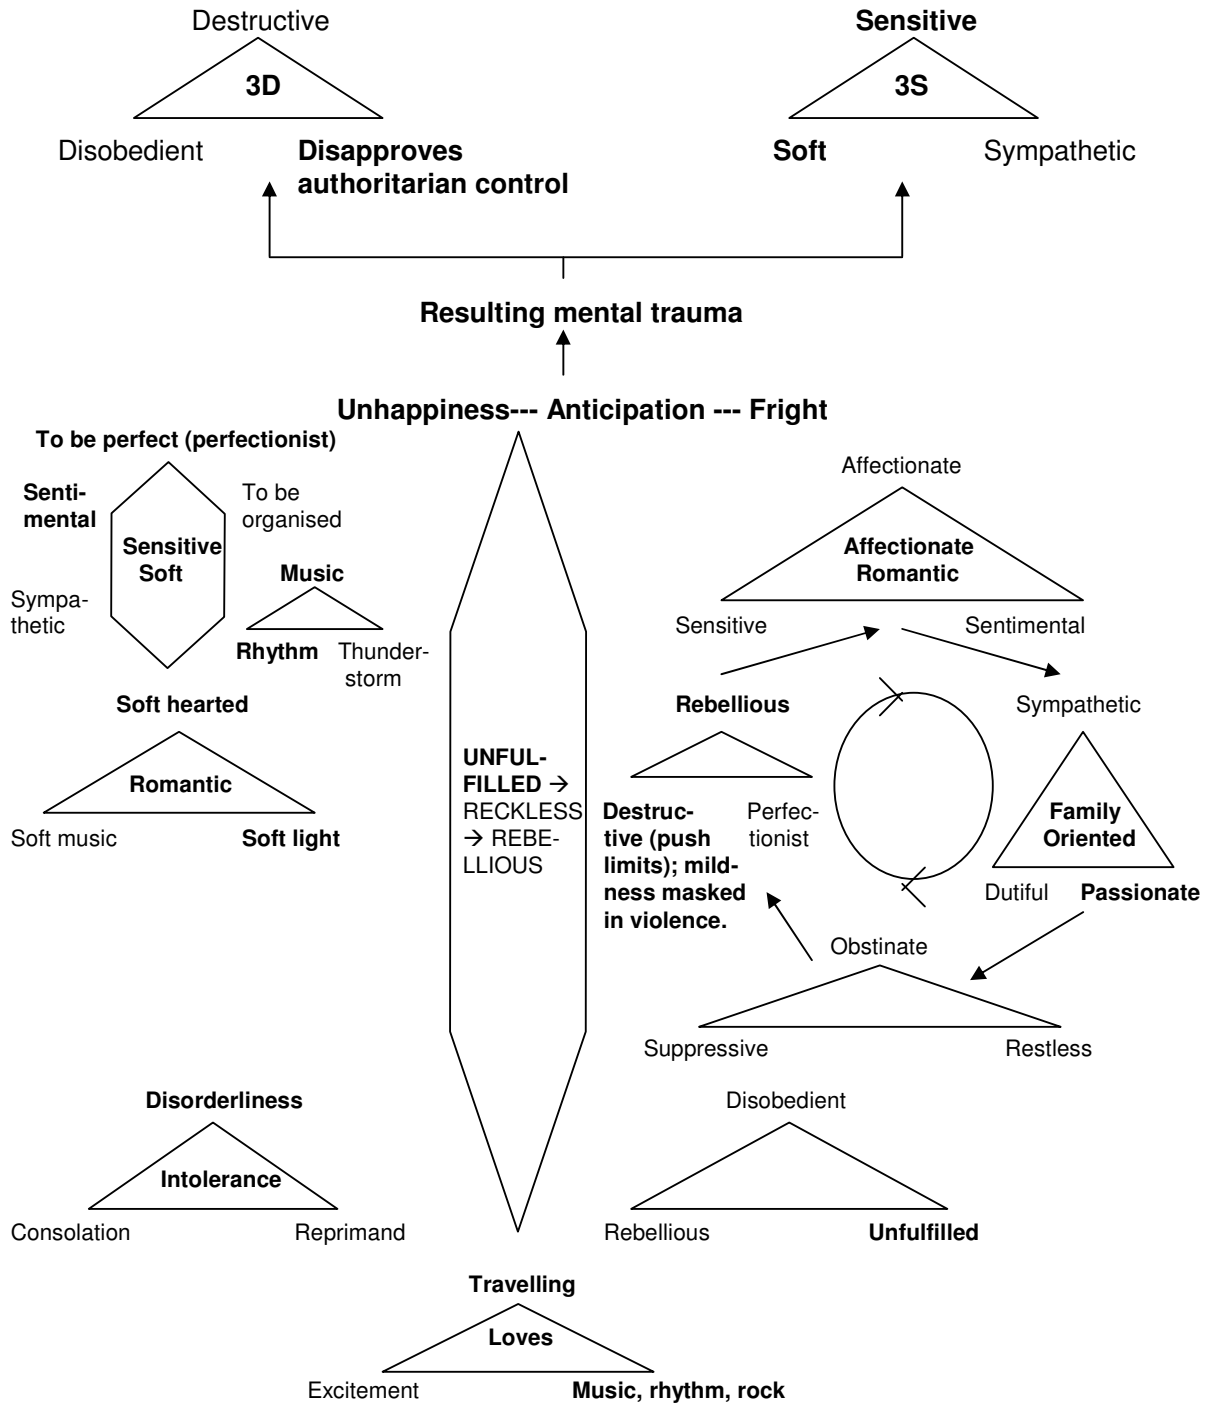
Destructive
3D
Disobedient
Disapproves authoritarian control

Sensitive
3S
Soft
Sympathetic

Resulting mental trauma

Unhappiness--- Anticipation --- Fright

To be perfect (perfectionist)
Sentimental
Sensitive Soft
To be organised
Sympathetic

Music
Rhythm
Thunderstorm

Soft hearted
Romantic
Soft music
Soft light

UNFULFILLED → RECKLESS → REBELLIOUS

Affectionate
Affectionate Romantic
Sensitive
Sentimental
Sympathetic

Rebellious
Destructive (push limits); mildness masked in violence.
Perfectionist

Family Oriented
Dutiful
Passionate

Obstinate
Suppressive
Restless

Disorderliness
Intolerance
Consolation
Reprimand

Disobedient
Rebellious
Unfulfilled

Travelling
Loves
Excitement
Music, rhythm, rock